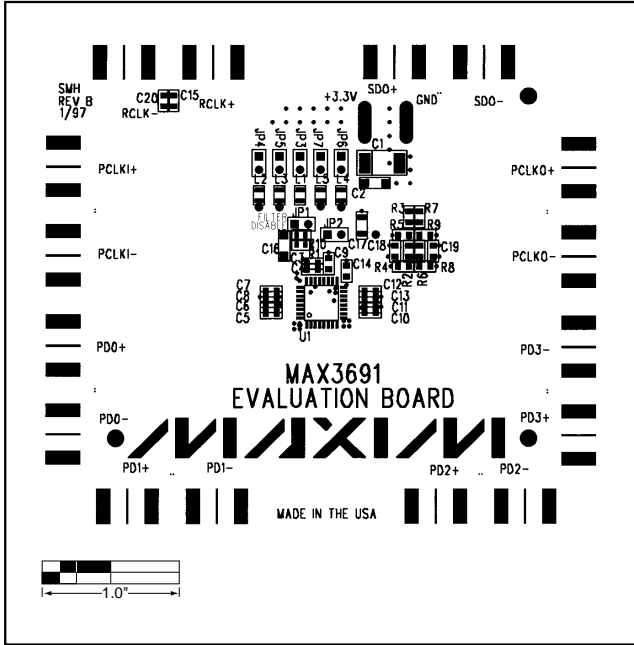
SMH
REV B
1/97

C20 C15 RCLK+
RCLK-

+3.3V
SDO+
GND
SDO-

JP4 JP5 JP3 JP7 JP6

C1

PCLKI+
PCLKO+

L2 L3 L1 L5 L4
C2

R3 R7
R5 R9
FILTER DISABLE
JP1
JP2
C17 C18
C19
C16
C3 C4
R1 R10
C9
C14
R4 R2 R6 R8

PCLKI-
PCLKO-

C7
C8
C6
C5
C12
C13
C11
C10

U1

PD0+
PD3-

MAX3691
EVALUATION BOARD

PD0-
PD3+

MAXIM

PD1+
PD1-
PD2+
PD2-

MADE IN THE USA

1.0"